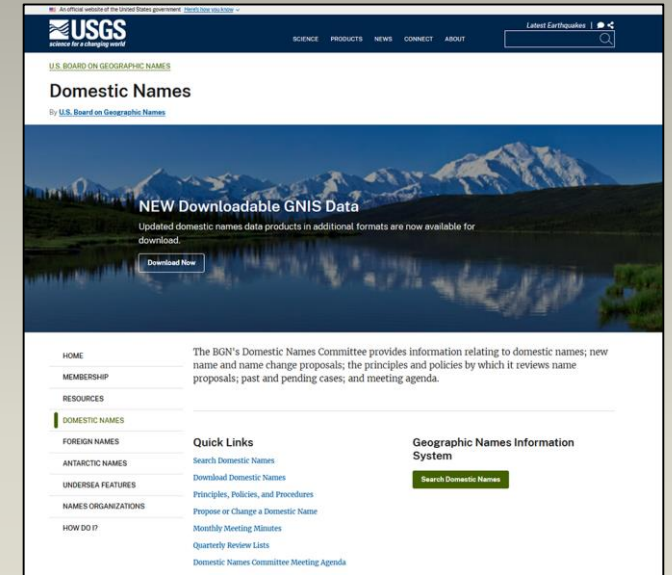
An official website of the United States government Here's how you know

USGS
science for a changing world

SCIENCE PRODUCTS NEWS CONNECT ABOUT

Latest Earthquakes |

U.S. BOARD ON GEOGRAPHIC NAMES

Domestic Names

By U.S. Board on Geographic Names

NEW Downloadable GNIS Data

Updated domestic names data products in additional formats are now available for download.

Download Now

HOME
MEMBERSHIP
RESOURCES
DOMESTIC NAMES
FOREIGN NAMES
ANTARCTIC NAMES
UNDERSEA FEATURES
NAMES ORGANIZATIONS
HOW DO I?

The BGN's Domestic Names Committee provides information relating to domestic names; new name and name change proposals; the principles and policies by which it reviews name proposals; past and pending cases; and meeting agenda.

Quick Links

Search Domestic Names
Download Domestic Names
Principles, Policies, and Procedures
Propose or Change a Domestic Name
Monthly Meeting Minutes
Quarterly Review Lists
Domestic Names Committee Meeting Agenda

Geographic Names Information System

Search Domestic Names